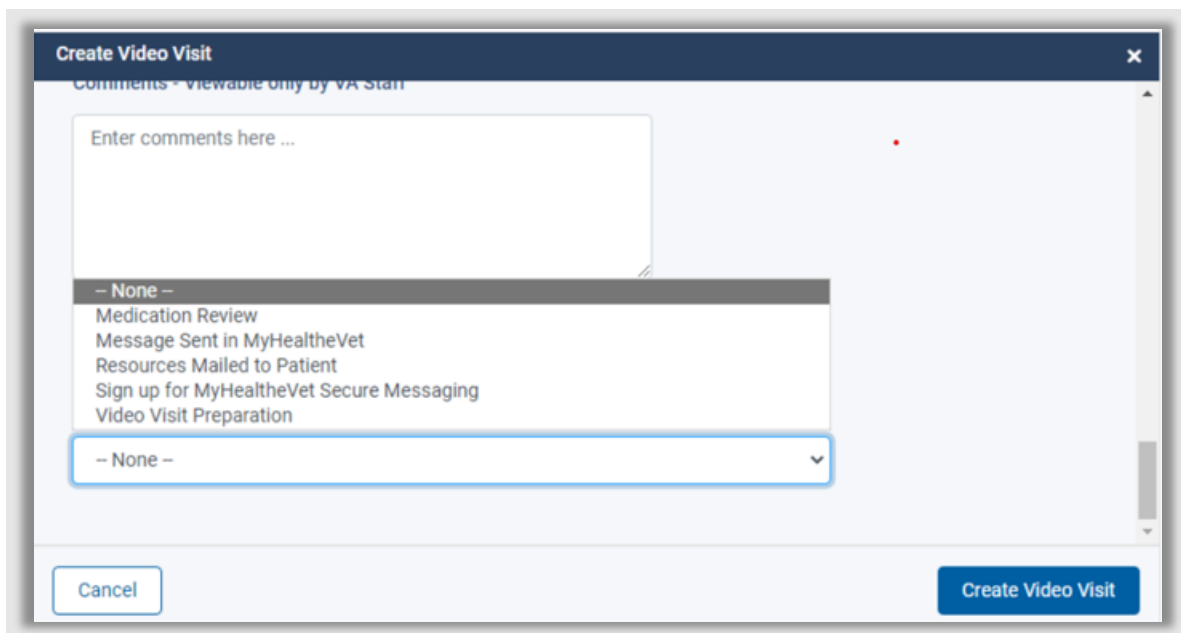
Create Video Visit

Comments - Viewable only by VA Staff

Enter comments here ...

-- None --
Medication Review
Message Sent in MyHealtheVet
Resources Mailed to Patient
Sign up for MyHealtheVet Secure Messaging
Video Visit Preparation

-- None --

Cancel

Create Video Visit